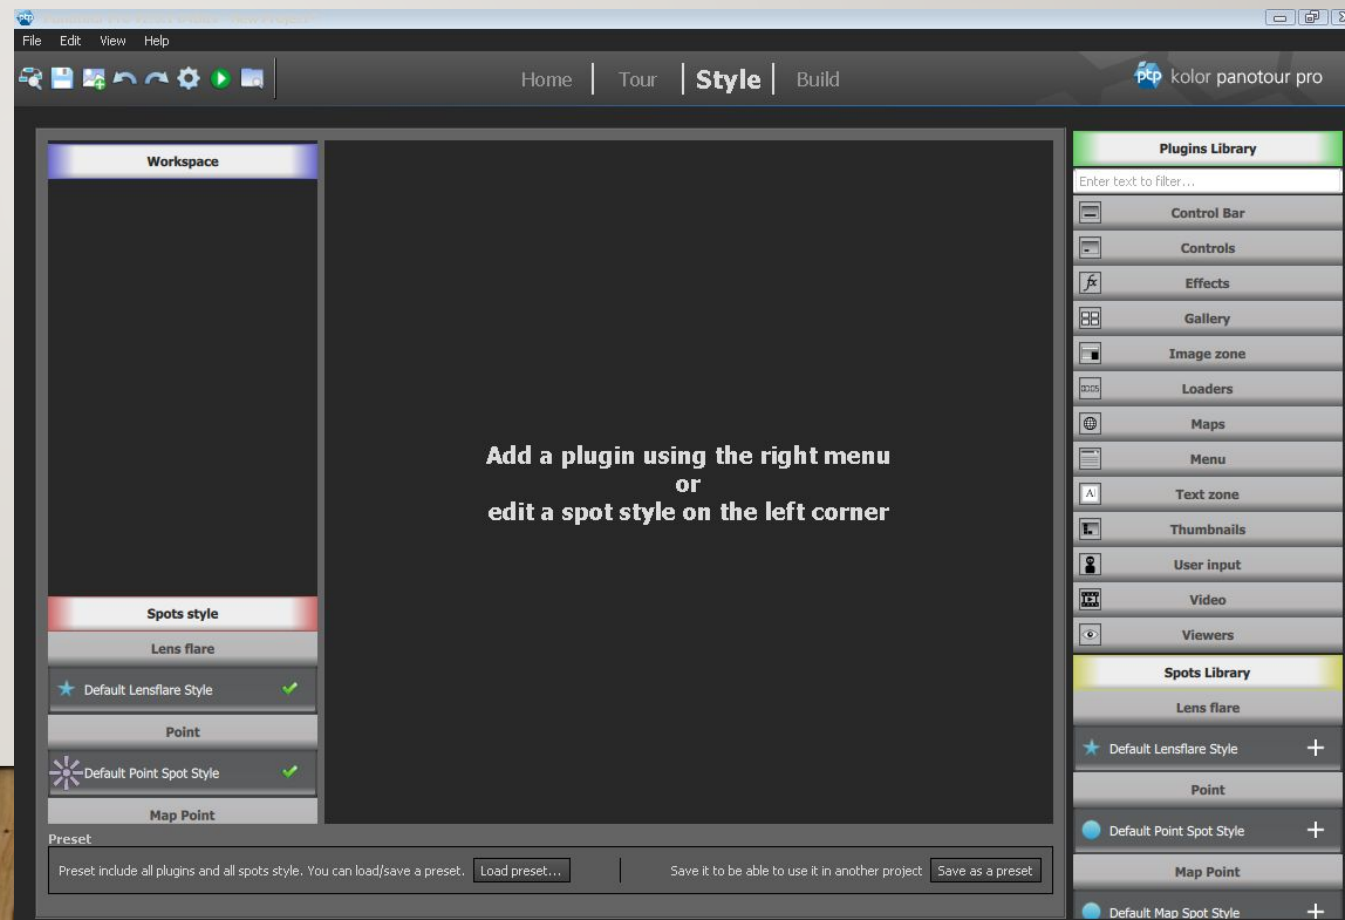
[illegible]

File Edit View Help

Home | Tour | Style | Build

kolor panotour pro

Workspace

Add a plugin using the right menu
or
edit a spot style on the left corner

Spots style

Lens flare

Default Lensflare Style

Point

Default Point Spot Style

Map Point

Preset

Preset include all plugins and all spots style. You can load/save a preset. Load preset...

Save it to be able to use it in another project Save as a preset

Plugins Library

Enter text to filter...

Control Bar

Controls

Effects

Gallery

Image zone

Loaders

Maps

Menu

Text zone

Thumbnails

User input

Video

Viewers

Spots Library

Lens flare

Default Lensflare Style +

Point

Default Point Spot Style +

Map Point

Default Map Spot Style +